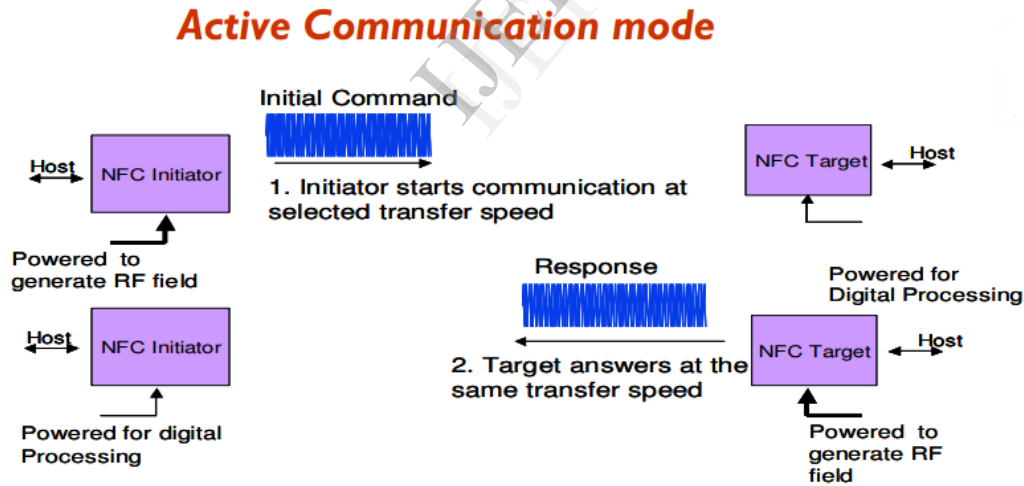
Active Communication mode

IJERT

Initial Command

Host

NFC Initiator

1. Initiator starts communication at selected transfer speed

NFC Target

Host

Powered to generate RF field

Response

Powered for Digital Processing

Host

NFC Initiator

2. Target answers at the same transfer speed

NFC Target

Host

Powered for digital Processing

Powered to generate RF field